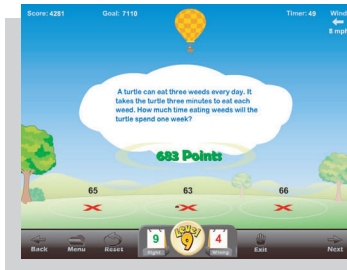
Score: 4281
Goal: 7110
Timer: 49
Wind
8 mph

A turtle can eat three weeds every day. It takes the turtle three minutes to eat each weed. How much time eating weeds will the turtle spend one week?

683 Points

65
63
66

Back
Menu
Reset
9
Right
Level 9
4
Wrong
Exit
Next